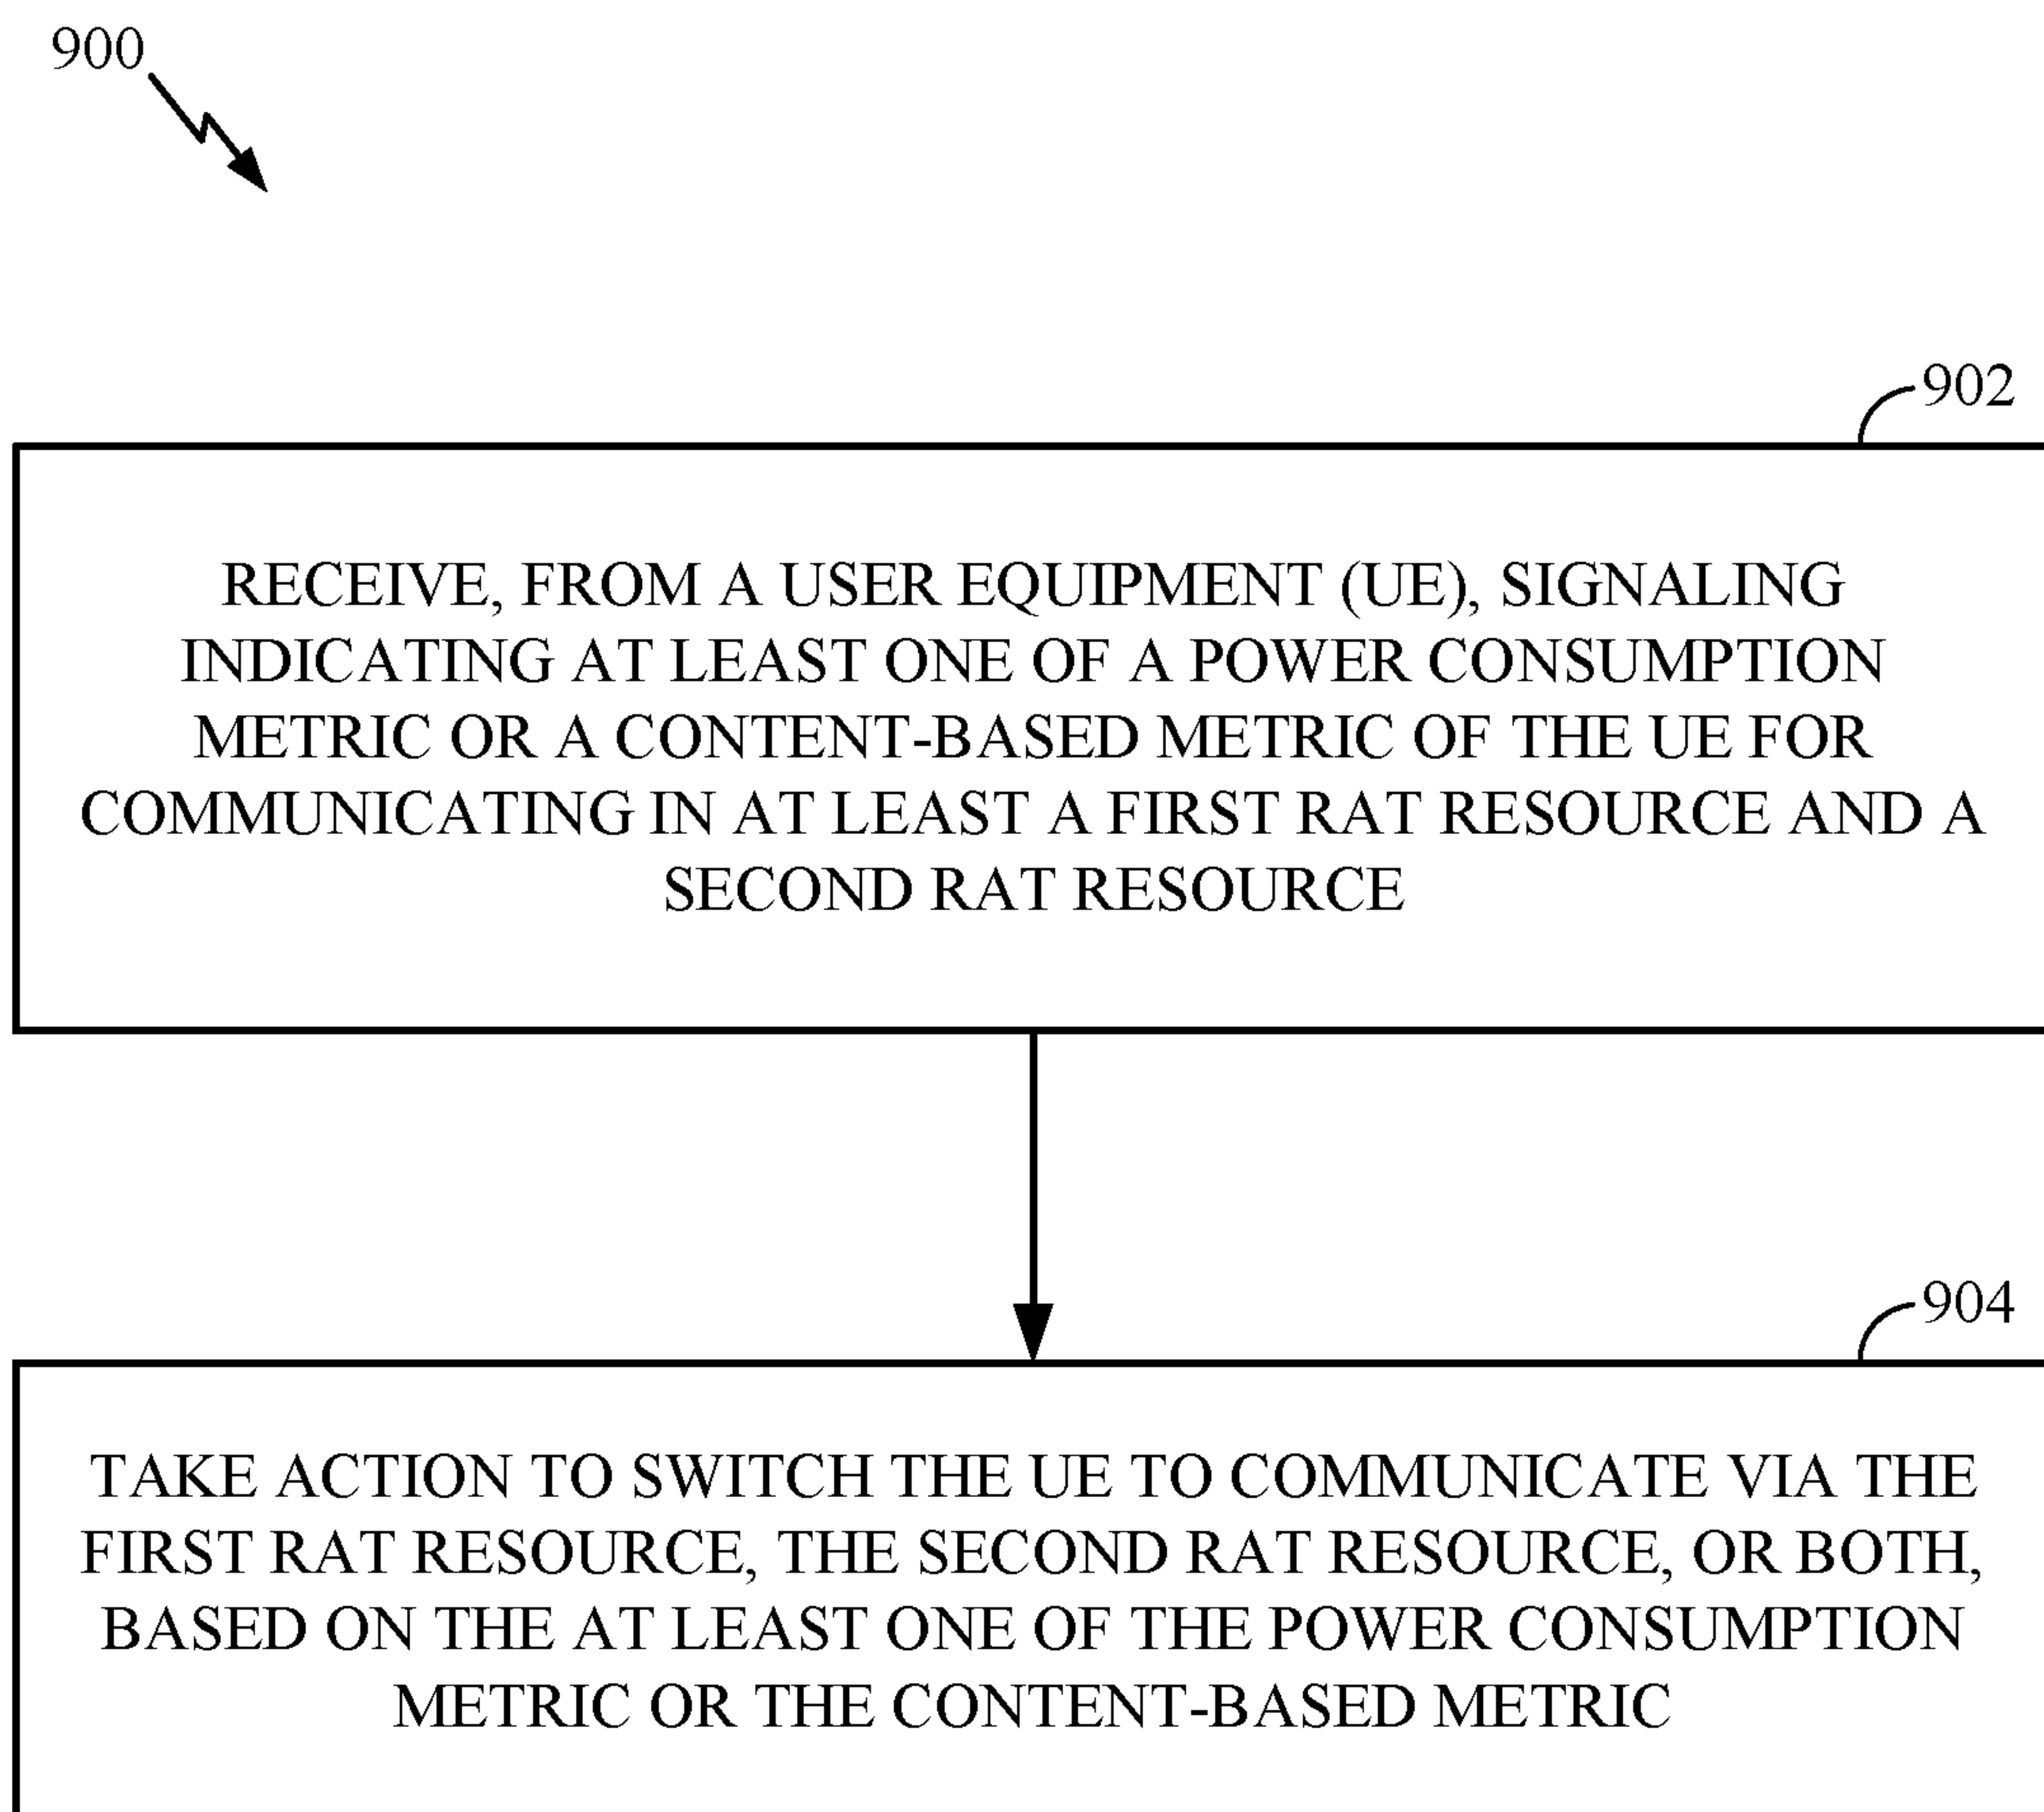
900

902

RECEIVE, FROM A USER EQUIPMENT (UE), SIGNALING INDICATING AT LEAST ONE OF A POWER CONSUMPTION METRIC OR A CONTENT-BASED METRIC OF THE UE FOR COMMUNICATING IN AT LEAST A FIRST RAT RESOURCE AND A SECOND RAT RESOURCE

904

TAKE ACTION TO SWITCH THE UE TO COMMUNICATE VIA THE FIRST RAT RESOURCE, THE SECOND RAT RESOURCE, OR BOTH, BASED ON THE AT LEAST ONE OF THE POWER CONSUMPTION METRIC OR THE CONTENT-BASED METRIC